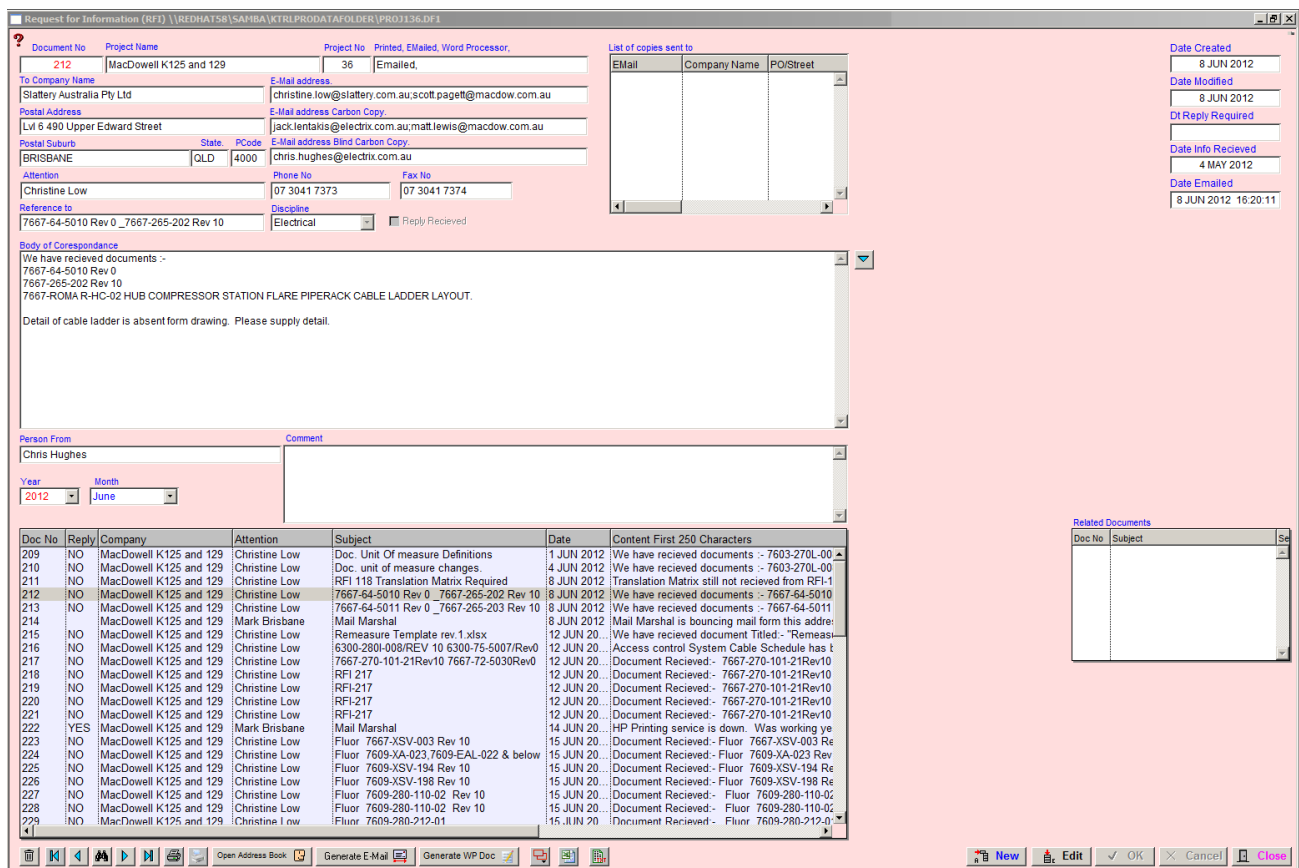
Request for Information (RFI) \\REDHAT58\SAMBA\KTRLPRODATAFOLDER\PROJ136.DF1

?
Document No 212
Project Name MacDowell K125 and 129
Project No 36
Printed, EMailed, Word Processor, Emailed,
List of copies sent to

| EMail | Company Name | PO/Street |
|---|---|---|

Date Created 8 JUN 2012
Date Modified 8 JUN 2012
Dt Reply Required
Date Info Recieved 4 MAY 2012
Date Emailed 8 JUN 2012 16:20:11

To Company Name Slattery Australia Pty Ltd
E-Mail address. christine.low@slattery.com.au;scott.pagett@macdow.com.au
Postal Address Lvl 6 490 Upper Edward Street
E-Mail address Carbon Copy. jack.lentakis@electrix.com.au;matt.lewis@macdow.com.au
Postal Suburb BRISBANE
State. QLD
PCode 4000
E-Mail address Blind Carbon Copy. chris.hughes@electrix.com.au
Attention Christine Low
Phone No 07 3041 7373
Fax No 07 3041 7374
Reference to 7667-64-5010 Rev 0 _7667-265-202 Rev 10
Discipline Electrical
Reply Recieved

Body of Corespondance
We have recieved documents :-
7667-64-5010 Rev 0
7667-265-202 Rev 10
7667-ROMA R-HC-02 HUB COMPRESSOR STATION FLARE PIPERACK CABLE LADDER LAYOUT.

Detail of cable ladder is absent form drawing. Please supply detail.

Person From Chris Hughes
Comment
Year 2012
Month June

| Doc No | Reply | Company | Attention | Subject | Date | Content First 250 Characters |
|---|---|---|---|---|---|---|
| 209 | NO | MacDowell K125 and 129 | Christine Low | Doc. Unit Of measure Definitions | 1 JUN 2012 | We have recieved documents :- 7603-270L-00 |
| 210 | NO | MacDowell K125 and 129 | Christine Low | Doc. unit of measure changes. | 4 JUN 2012 | We have recieved documents :- 7603-270L-00 |
| 211 | NO | MacDowell K125 and 129 | Christine Low | RFI 118 Translation Matrix Required | 8 JUN 2012 | Translation Matrix still not recieved from RFI-1 |
| 212 | NO | MacDowell K125 and 129 | Christine Low | 7667-64-5010 Rev 0 _7667-265-202 Rev 10 | 8 JUN 2012 | We have recieved documents :- 7667-64-5010 |
| 213 | NO | MacDowell K125 and 129 | Christine Low | 7667-64-5011 Rev 0 _7667-265-203 Rev 10 | 8 JUN 2012 | We have recieved documents :- 7667-64-5011 |
| 214 | | MacDowell K125 and 129 | Mark Brisbane | Mail Marshal | 8 JUN 2012 | Mail Marshal is bouncing mail form this addres |
| 215 | NO | MacDowell K125 and 129 | Christine Low | Remeasure Template rev.1.xlsx | 12 JUN 20... | We have recieved document Titled:- "Remeas |
| 216 | NO | MacDowell K125 and 129 | Christine Low | 6300-280I-008/REV 10 6300-75-5007/Rev0 | 12 JUN 20... | Access control System Cable Schedule has b |
| 217 | NO | MacDowell K125 and 129 | Christine Low | 7667-270-101-21Rev10 7667-72-5030Rev0 | 12 JUN 20... | Document Recieved:- 7667-270-101-21Rev10 |
| 218 | NO | MacDowell K125 and 129 | Christine Low | RFI 217 | 12 JUN 20... | Document Recieved:- 7667-270-101-21Rev10 |
| 219 | NO | MacDowell K125 and 129 | Christine Low | RFI-217 | 12 JUN 20... | Document Recieved:- 7667-270-101-21Rev10 |
| 220 | NO | MacDowell K125 and 129 | Christine Low | RFI-217 | 12 JUN 20... | Document Recieved:- 7667-270-101-21Rev10 |
| 221 | NO | MacDowell K125 and 129 | Christine Low | RFI-217 | 12 JUN 20... | Document Recieved:- 7667-270-101-21Rev10 |
| 222 | YES | MacDowell K125 and 129 | Mark Brisbane | Mail Marshal | 14 JUN 20... | HP Printing service is down. Was working ye |
| 223 | NO | MacDowell K125 and 129 | Christine Low | Fluor 7667-XSV-003 Rev 10 | 15 JUN 20... | Document Recieved:- Fluor 7667-XSV-003 Re |
| 224 | NO | MacDowell K125 and 129 | Christine Low | Fluor 7609-XA-023,7609-EAL-022 & below | 15 JUN 20... | Document Recieved:- Fluor 7609-XA-023 Rev |
| 225 | NO | MacDowell K125 and 129 | Christine Low | Fluor 7609-XSV-194 Rev 10 | 15 JUN 20... | Document Recieved:- Fluor 7609-XSV-194 Re |
| 226 | NO | MacDowell K125 and 129 | Christine Low | Fluor 7609-XSV-198 Rev 10 | 15 JUN 20... | Document Recieved:- Fluor 7609-XSV-198 Re |
| 227 | NO | MacDowell K125 and 129 | Christine Low | Fluor 7609-280-110-02 Rev 10 | 15 JUN 20... | Document Recieved:- Fluor 7609-280-110-02 |
| 228 | NO | MacDowell K125 and 129 | Christine Low | Fluor 7609-280-110-02 Rev 10 | 15 JUN 20... | Document Recieved:- Fluor 7609-280-110-02 |
| 229 | NO | MacDowell K125 and 129 | Christine Low | Fluor 7609-280-212-01 | 15 JUN 20... | Document Recieved:- Fluor 7609-280-212-0 |

Related Documents
| Doc No | Subject | Se |
|---|---|---|

Open Address Book
Generate E-Mail
Generate WP Doc
New
Edit
OK
Cancel
Close